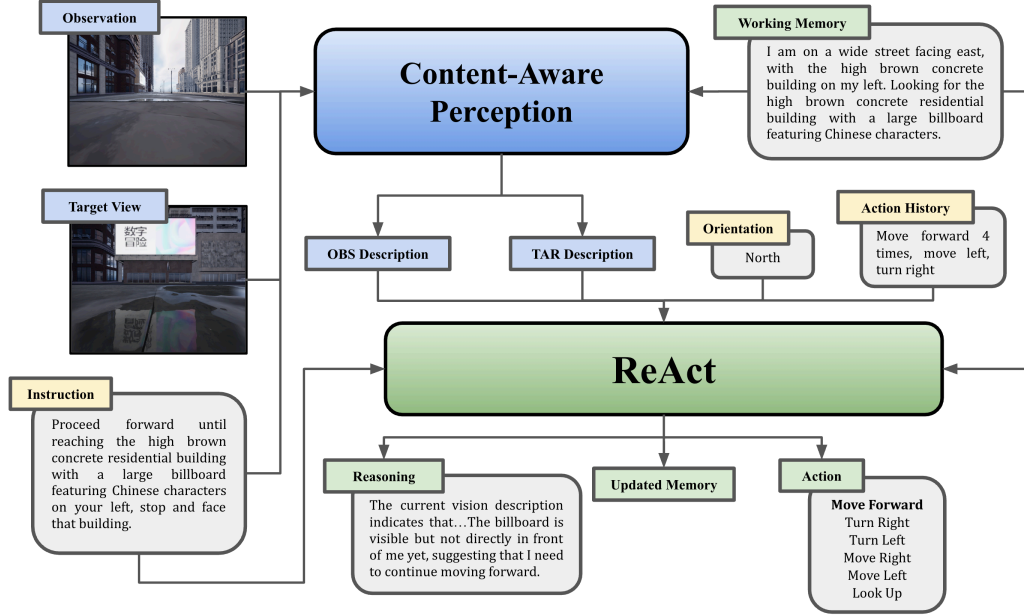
Observation

Target View

数字
冒险

Content-Aware Perception

Working Memory

I am on a wide street facing east, with the high brown concrete building on my left. Looking for the high brown concrete residential building with a large billboard featuring Chinese characters.

OBS Description

TAR Description

Orientation

North

Action History

Move forward 4 times, move left, turn right

Instruction

Proceed forward until reaching the high brown concrete residential building with a large billboard featuring Chinese characters on your left, stop and face that building.

ReAct

Reasoning

The current vision description indicates that…The billboard is visible but not directly in front of me yet, suggesting that I need to continue moving forward.

Updated Memory

Action

Move Forward
Turn Right
Turn Left
Move Right
Move Left
Look Up